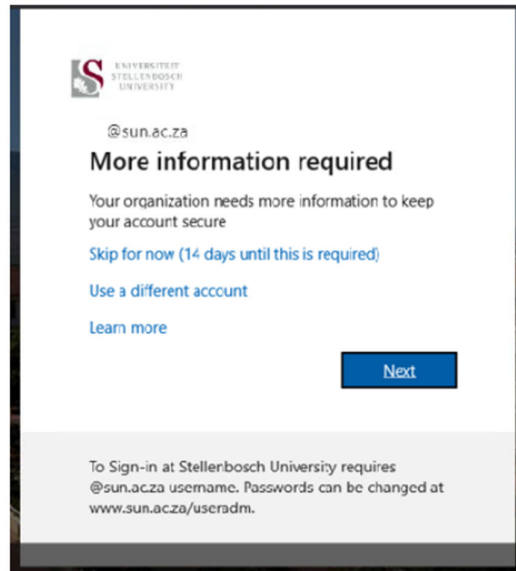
UNIVERSITEIT
STELLENBOSCH
UNIVERSITY

@sun.ac.za

More information required

Your organization needs more information to keep your account secure

Skip for now (14 days until this is required)

Use a different acccount

Learn more

Next

To Sign-in at Stellenbosch University requires @sun.ac.za username. Passwords can be changed at www.sun.ac.za/useradm.